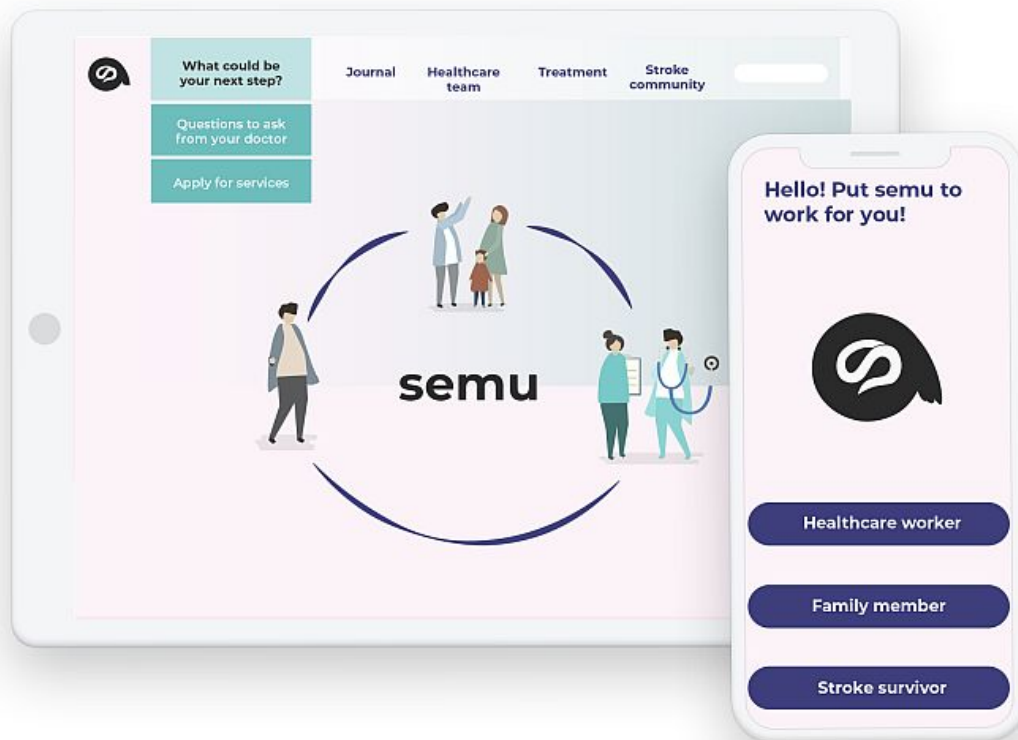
What could be your next step?

Journal

Healthcare team

Treatment

Stroke community

Questions to ask from your doctor

Apply for services

semu

Hello! Put semu to work for you!

Healthcare worker

Family member

Stroke survivor